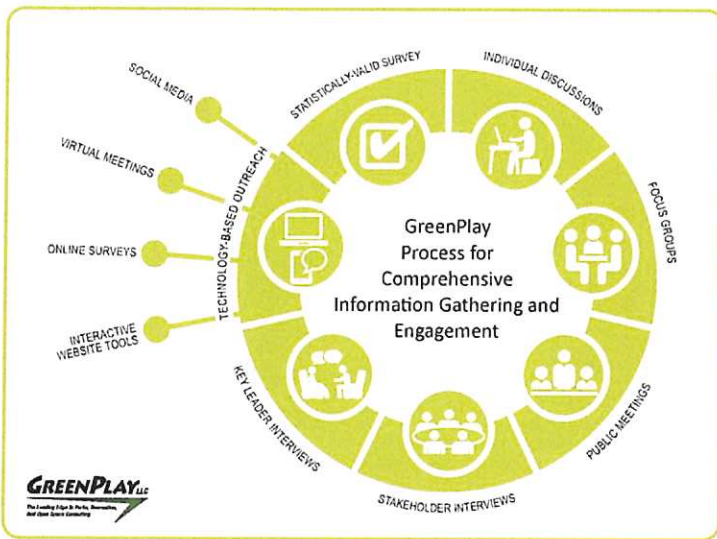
GreenPlay Process for Comprehensive Information Gathering and Engagement

STATISTICALLY-VALID SURVEY

INDIVIDUAL DISCUSSIONS

FOCUS GROUPS

PUBLIC MEETINGS

STAKEHOLDER INTERVIEWS

KEY LEADER INTERVIEWS

TECHNOLOGY-BASED OUTREACH

SOCIAL MEDIA

VIRTUAL MEETINGS

ONLINE SURVEYS

INTERACTIVE WEBSITE TOOLS

GREENPLAY LLC
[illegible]